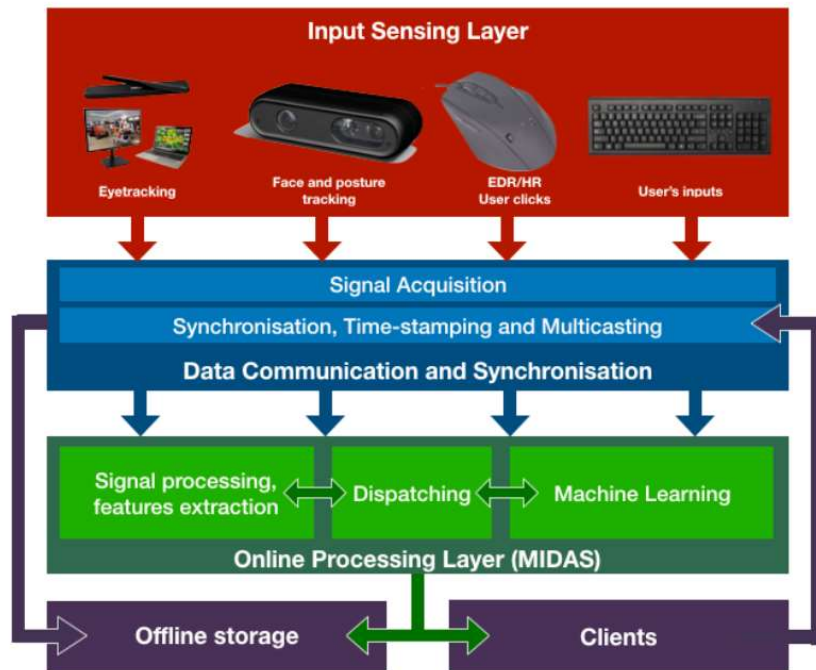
Input Sensing Layer

Eyetracking

Face and posture tracking

EDR/HR User clicks

User's inputs

Signal Acquisition

Synchronisation, Time-stamping and Multicasting

Data Communication and Synchronisation

Signal processing, features extraction

Dispatching

Machine Learning

Online Processing Layer (MIDAS)

Offline storage

Clients